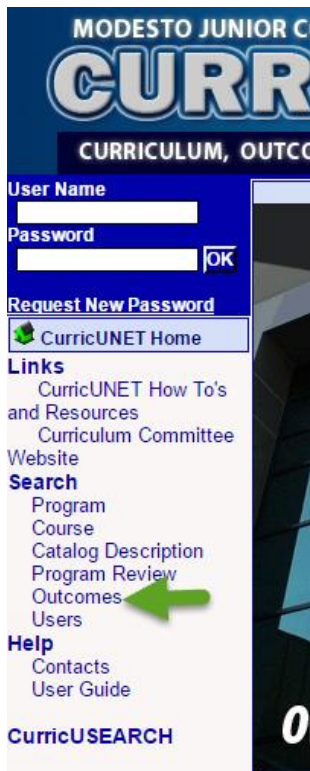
MODESTO JUNIOR C

CURR

CURRICULUM, OUTCO

User Name

Password

OK

Request New Password

CurricUNET Home

Links

CurricUNET How To's and Resources

Curriculum Committee Website

Search

Program

Course

Catalog Description

Program Review

Outcomes

Users

Help

Contacts

User Guide

CurricUSEARCH

0